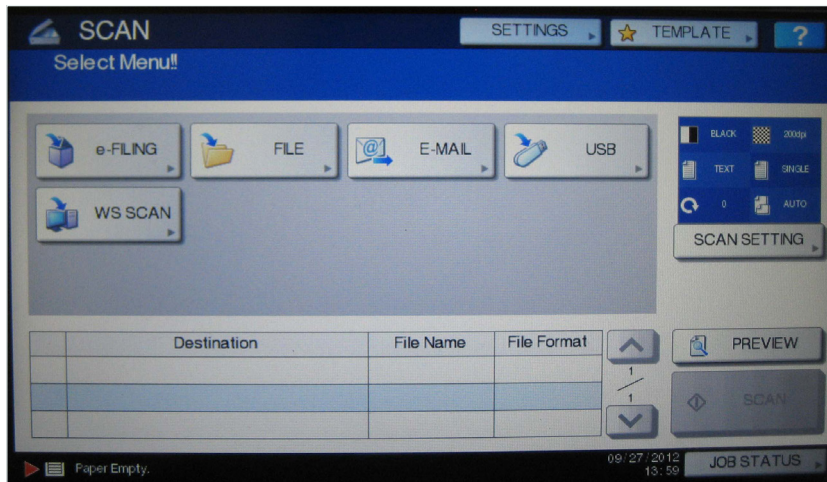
SCAN

SETTINGS

TEMPLATE

?

Select Menu‼

e-FILING

FILE

E-MAIL

USB

WS SCAN

BLACK

200dpi

TEXT

SINGLE

0

AUTO

SCAN SETTING

| | Destination | File Name | File Format |
|---|---|---|---|
| | | | |
| | | | |
| | | | |

1
/
1

PREVIEW

SCAN

Paper Empty.

09/27/2012
13:59

JOB STATUS